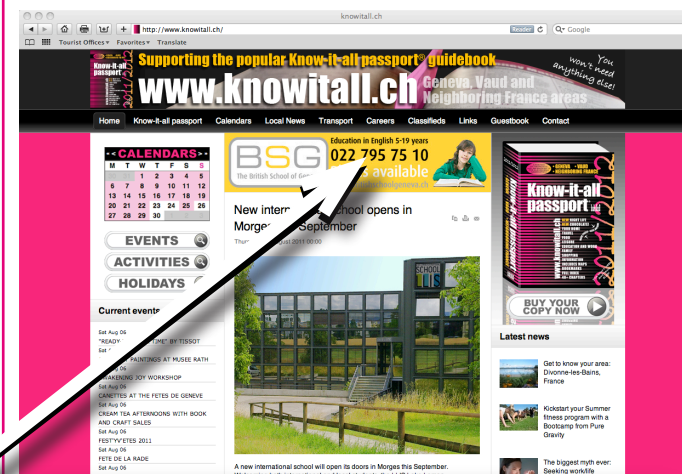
knowitall.ch

http://www.knowitall.ch/ Reader Google

Tourist Offices Favorites Translate

Know-it-all passport 2011 2012

Supporting the popular Know-it-all passport® guidebook

www.knowitall.ch

Geneva, Vaud and Neighboring France areas

You won't need anything else!

Home Know-it-all passport Calendars Local News Transport Careers Classifieds Links Guestbook Contact

CALENDARS

| M | T | W | T | F | S | S |
|---|---|---|---|---|---|---|
| 1 | 2 | 3 | 4 | 5 | 6 | 7 |
| 8 | 9 | 10 | 11 | 12 | 13 | 14 |
| 15 | 16 | 17 | 18 | 19 | 20 | 21 |
| 22 | 23 | 24 | 25 | 26 | 27 | 28 |
| 29 | 30 | 31 | 1 | 2 | 3 | 4 |
| 27 | 28 | 29 | 30 | | | |

EVENTS

ACTIVITIES

HOLIDAYS

Current events

Sat Aug 06
"READY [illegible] TIME" BY TISSOT

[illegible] PAINTINGS AT MUSEE RATH

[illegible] JOY WORKSHOP

Sat Aug 06
CANETTES AT THE FETES DE GENEVE

Sat Aug 06
CREAM TEA AFTERNOONS WITH BOOK AND CRAFT SALES

Sat Aug 06
FESTYV'ETES 2011

Sat Aug 06
FETE DE LA RADE

Sat Aug 06

BSG The British School of Geneva

Education in English 5-19 years
022 795 75 10
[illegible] available
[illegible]geneva.ch

New intern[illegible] school opens in Morge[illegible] September

Thu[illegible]ust 2011 00:00

SCHOOL

A new international school will open its doors in Morges this September.

Know-it-all passport
GENEVA · VAUD · NEIGHBORING FRANCE
2011 2012

BUY YOUR COPY NOW

Latest news

Get to know your area: Divonne-les-Bains, France

Kickstart your Summer fitness program with a Bootcamp from Pure Gravity

The biggest myth ever: Seeking work/life